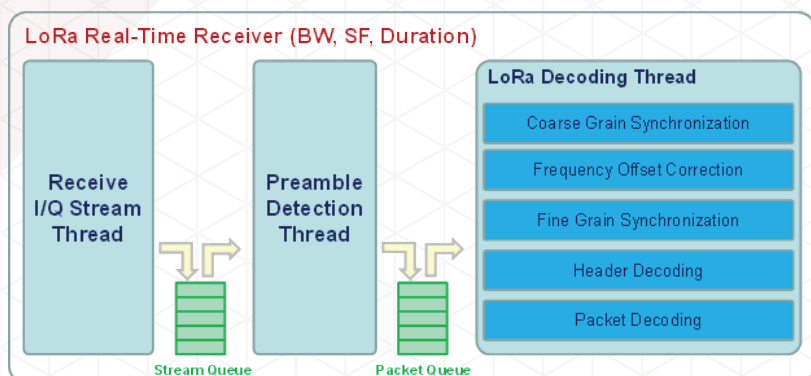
LoRa Real-Time Receiver (BW, SF, Duration)

Receive I/Q Stream Thread

Stream Queue

Preamble Detection Thread

Packet Queue

LoRa Decoding Thread

Coarse Grain Synchronization

Frequency Offset Correction

Fine Grain Synchronization

Header Decoding

Packet Decoding